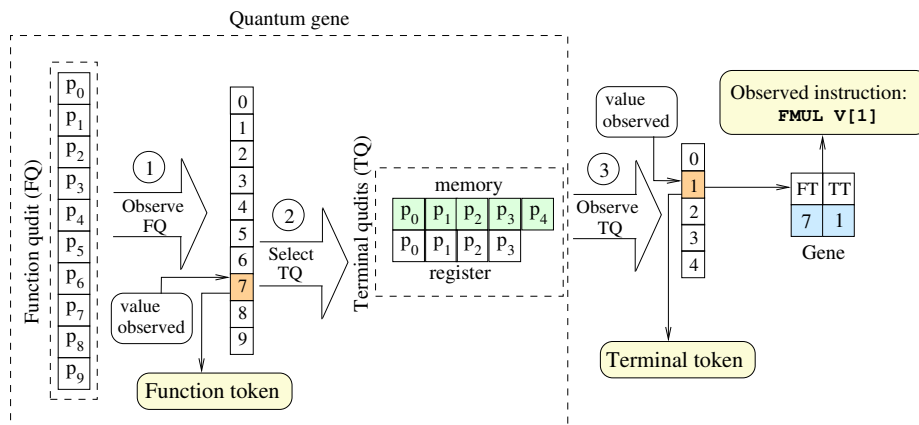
Quantum gene

Function qudit (FQ)

$p_0$
$p_1$
$p_2$
$p_3$
$p_4$
$p_5$
$p_6$
$p_7$
$p_8$
$p_9$

1
Observe FQ

0
1
2
3
4
5
6
7
8
9

value observed

Function token

2
Select TQ

Terminal qudits (TQ)

memory

| $p_0$ | $p_1$ | $p_2$ | $p_3$ | $p_4$ |
|---|---|---|---|---|
| $p_0$ | $p_1$ | $p_2$ | $p_3$ | |

register

3
Observe TQ

value observed

0
1
2
3
4

Terminal token

Observed instruction:
FMUL V[1]

| FT | TT |
|---|---|
| 7 | 1 |

Gene